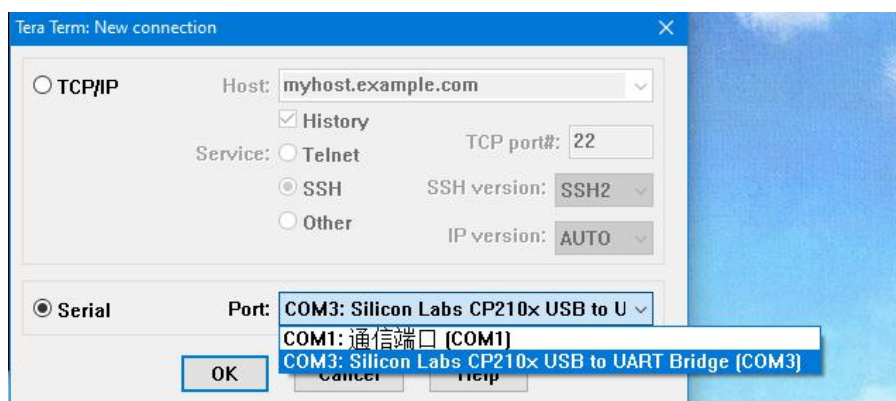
Tera Term: New connection

TCP/IP

Host: myhost.example.com

History

Service: Telnet

TCP port#: 22

SSH

SSH version: SSH2

Other

IP version: AUTO

Serial

Port: COM3: Silicon Labs CP210x USB to U

COM1: 通信端口 (COM1)

COM3: Silicon Labs CP210x USB to UART Bridge (COM3)

OK

Cancel

Help